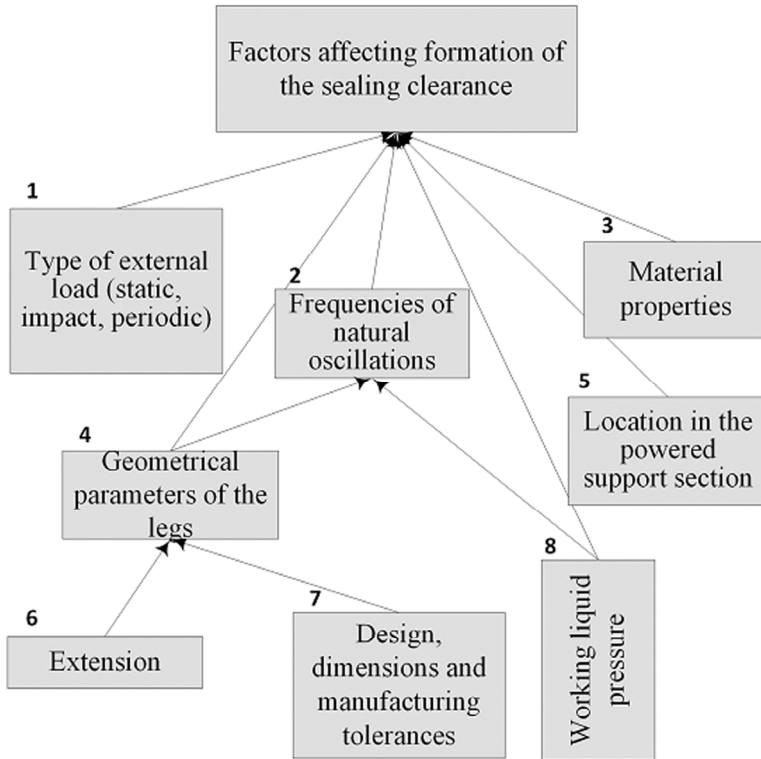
Factors affecting formation of the sealing clearance

1

Type of external load (static, impact, periodic)

2

Frequencies of natural oscillations

3

Material properties

4

Geometrical parameters of the legs

5

Location in the powered support section

6

Extension

7

Design, dimensions and manufacturing tolerances

8

Working liquid pressure